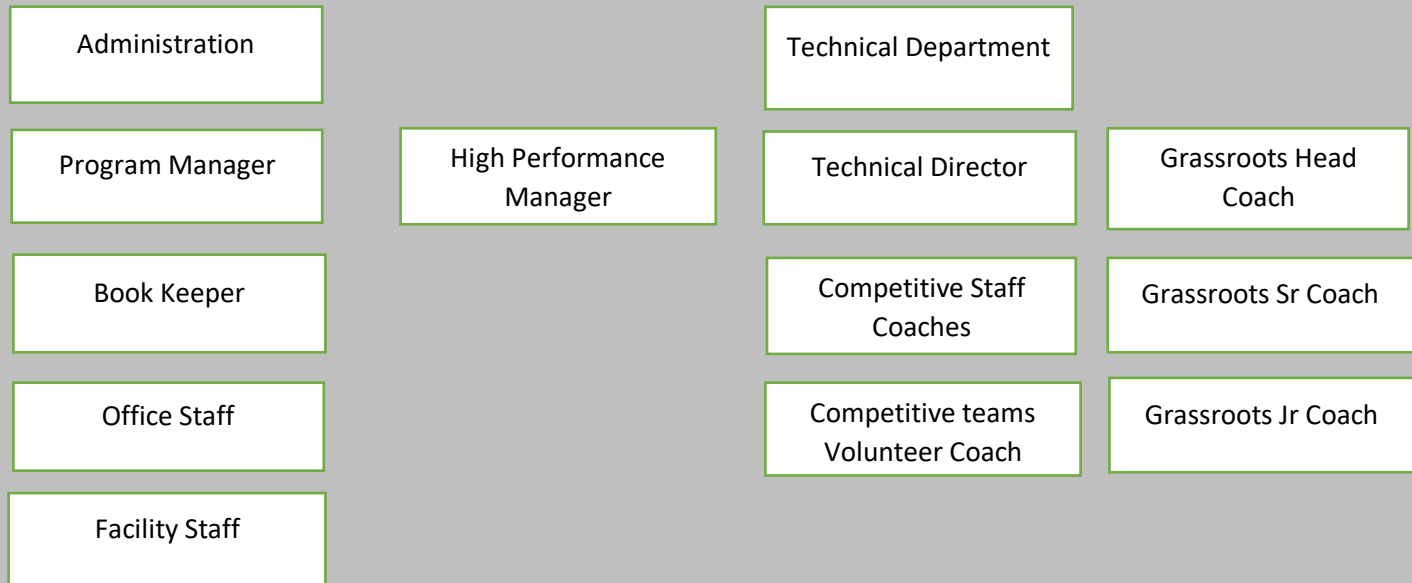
Administration

Program Manager

Book Keeper

Office Staff

Facility Staff

High Performance Manager

Technical Department

Technical Director

Competitive Staff Coaches

Competitive teams Volunteer Coach

Grassroots Head Coach

Grassroots Sr Coach

Grassroots Jr Coach